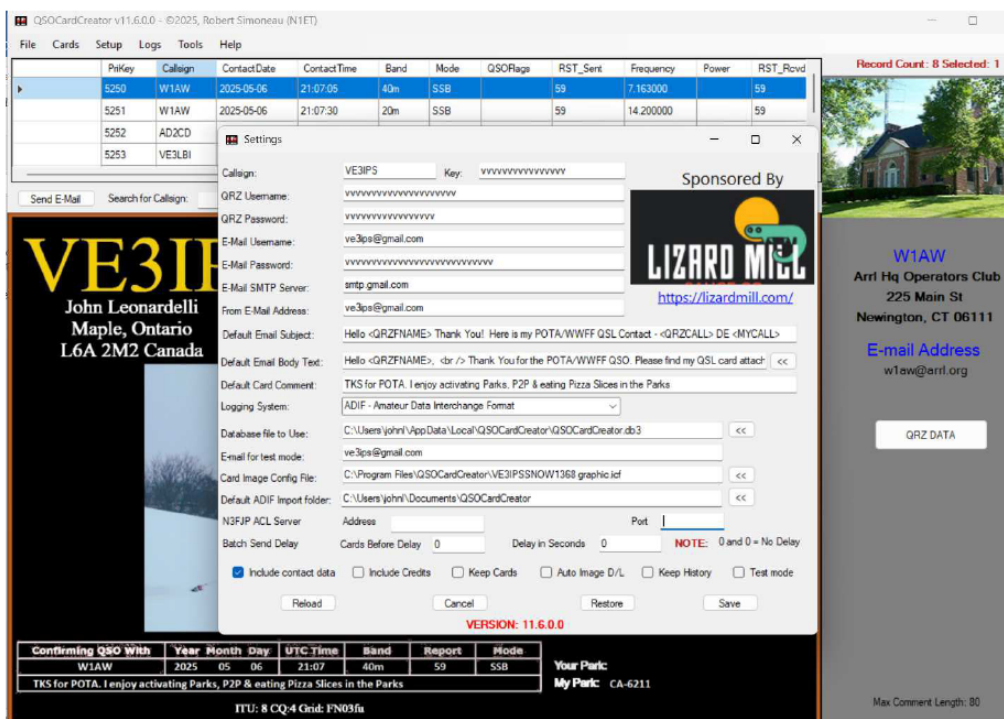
QSOCardCreator v11.6.0.0 - ©2025, Robert Simoneau (N1ET)

File Cards Setup Logs Tools Help

Record Count: 8 Selected: 1

| | PriKey | Callsign | ContactDate | ContactTime | Band | Mode | QSOFlags | RST_Sent | Frequency | Power | RST_Rcvd |
|---|---|---|---|---|---|---|---|---|---|---|---|
| ▸ | 5250 | W1AW | 2025-05-06 | 21:07:05 | 40m | SSB | | 59 | 7.163000 | | 59 |
| | 5251 | W1AW | 2025-05-06 | 21:07:30 | 20m | SSB | | 59 | 14.200000 | | 59 |
| | 5252 | AD2CD | | | | | | | | | |
| | 5253 | VE3LBI | | | | | | | | | |

Send E-Mail Search for Callsign:

VE3IP
John Leonardelli
Maple, Ontario
L6A 2M2 Canada

Settings

Callsign: VE3IPS Key: vvvvvvvvvvvvvvvv
QRZ Username: vvvvvvvvvvvvvvvvvvvv
QRZ Password: vvvvvvvvvvvvvvvv
E-Mail Username: ve3ips@gmail.com
E-Mail Password: vvvvvvvvvvvvvvvvvvvvvvvvvvvvvv
E-Mail SMTP Server: smtp.gmail.com
From E-Mail Address: ve3ips@gmail.com
Default Email Subject: Hello <QRZFNAME> Thank You! Here is my POTA/WWFF QSL Contact - <QRZCALL> DE <MYCALL>
Default Email Body Text: Hello <QRZFNAME>, <br /> Thank You for the POTA/WWFF QSO. Please find my QSL card attach <<
Default Card Comment: TKS for POTA. I enjoy activating Parks, P2P & eating Pizza Slices in the Parks
Logging System: ADIF - Amateur Data Interchange Format
Database file to Use: C:\Users\john\AppData\Local\QSOCardCreator\QSOCardCreator.db3 <<
E-mail for test mode: ve3ips@gmail.com
Card Image Config File: C:\Program Files\QSOCardCreator\VE3IPSSNOW1368 graphic.icf <<
Default ADIF Import folder: C:\Users\john\Documents\QSOCardCreator <<
N3FJP ACL Server Address Port
Batch Send Delay Cards Before Delay 0 Delay in Seconds 0 NOTE: 0 and 0 = No Delay

Include contact data Include Credits Keep Cards Auto Image D/L Keep History Test mode

Reload Cancel Restore Save

VERSION: 11.6.0.0

Sponsored By
LIZARD MILL
https://lizardmill.com/

W1AW
Arrl Hq Operators Club
225 Main St
Newington, CT 06111
E-mail Address
w1aw@arrl.org

QRZ DATA

| Confirming QSO With | Year | Month | Day | UTC Time | Band | Report | Mode |
|---|---|---|---|---|---|---|---|
| W1AW | 2025 | 05 | 06 | 21:07 | 40m | 59 | SSB |

TKS for POTA. I enjoy activating Parks, P2P & eating Pizza Slices in the Parks

Your Park:
My Park: CA-6211

ITU: 8 CQ:4 Grid: FN03fu

Max Comment Length: 80